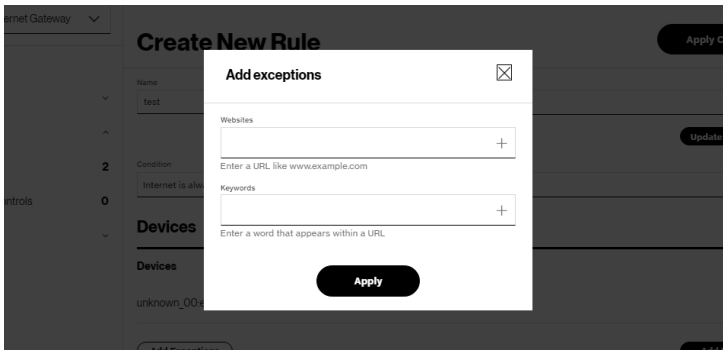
ernet Gateway

ntrols
2
0

Create New Rule

Apply C

Name
test

Update

Condition
Internet is alw

Devices

Devices

unknown_00:e

Add Exceptions

Add exceptions

Websites
+
Enter a URL like www.example.com

Keywords
+
Enter a word that appears within a URL

Apply